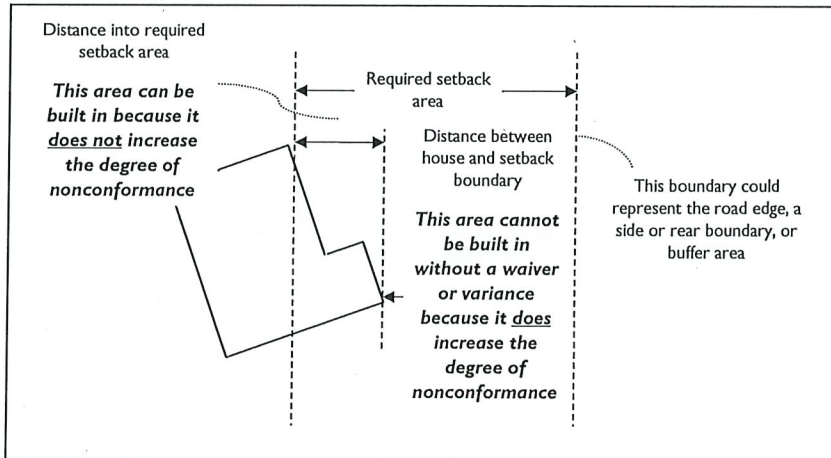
Distance into required setback area

This area can be built in because it does not increase the degree of nonconformance

Required setback area

Distance between house and setback boundary

This area cannot be built in without a waiver or variance because it does increase the degree of nonconformance

This boundary could represent the road edge, a side or rear boundary, or buffer area